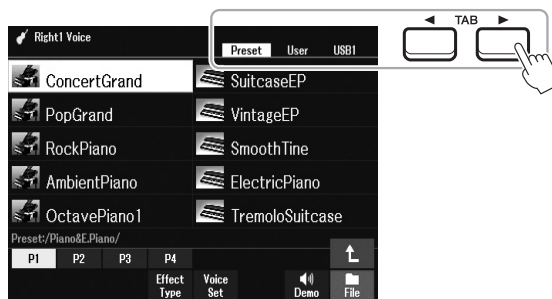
Right1 Voice

Preset User USB1

◄ TAB ►

ConcertGrand
PopGrand
RockPiano
AmbientPiano
OctavePiano1

SuitcaseEP
VintageEP
SmoothTine
ElectricPiano
TremoloSuitcase

Preset:/Piano&E.Piano/

P1 P2 P3 P4

Effect Type
Voice Set
Demo
File